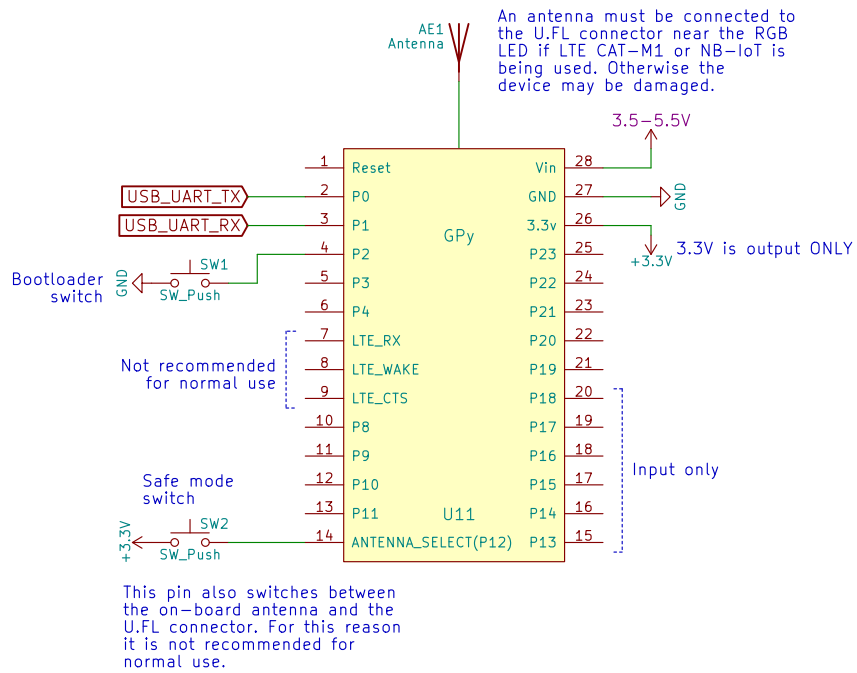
AE1
Antenna

An antenna must be connected to the U.FL connector near the RGB LED if LTE CAT-M1 or NB-IoT is being used. Otherwise the device may be damaged.

3.5-5.5V

GPy

| Pin | Left | Right | Pin |
|---|---|---|---|
| 1 | Reset | Vin | 28 |
| 2 | P0 | GND | 27 |
| 3 | P1 | 3.3v | 26 |
| 4 | P2 | P23 | 25 |
| 5 | P3 | P22 | 24 |
| 6 | P4 | P21 | 23 |
| 7 | LTE_RX | P20 | 22 |
| 8 | LTE_WAKE | P19 | 21 |
| 9 | LTE_CTS | P18 | 20 |
| 10 | P8 | P17 | 19 |
| 11 | P9 | P16 | 18 |
| 12 | P10 | P15 | 17 |
| 13 | P11 | P14 | 16 |
| 14 | ANTENNA_SELECT(P12) | P13 | 15 |

U11

USB_UART_TX
USB_UART_RX

GND
+3.3V
3.3V is output ONLY

Bootloader switch
GND
SW1
SW_Push

Not recommended for normal use

Input only

Safe mode switch
+3.3V
SW2
SW_Push

This pin also switches between the on-board antenna and the U.FL connector. For this reason it is not recommended for normal use.